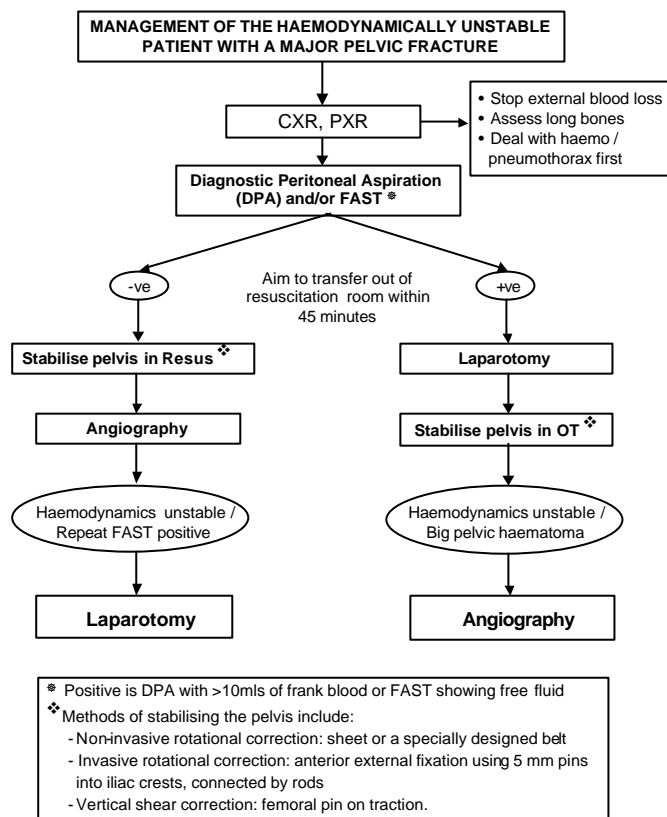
MANAGEMENT OF THE HAEMODYNAMICALLY UNSTABLE PATIENT WITH A MAJOR PELVIC FRACTURE

CXR, PXR

• Stop external blood loss
• Assess long bones
• Deal with haemo / pneumothorax first

Diagnostic Peritoneal Aspiration (DPA) and/or FAST ❅

-ve

Aim to transfer out of resuscitation room within 45 minutes

+ve

Stabilise pelvis in Resus ❖

Laparotomy

Angiography

Stabilise pelvis in OT ❖

Haemodynamics unstable / Repeat FAST positive

Haemodynamics unstable / Big pelvic haematoma

Laparotomy

Angiography

❅ Positive is DPA with >10mls of frank blood or FAST showing free fluid
❖ Methods of stabilising the pelvis include:
- Non-invasive rotational correction: sheet or a specially designed belt
- Invasive rotational correction: anterior external fixation using 5 mm pins into iliac crests, connected by rods
- Vertical shear correction: femoral pin on traction.